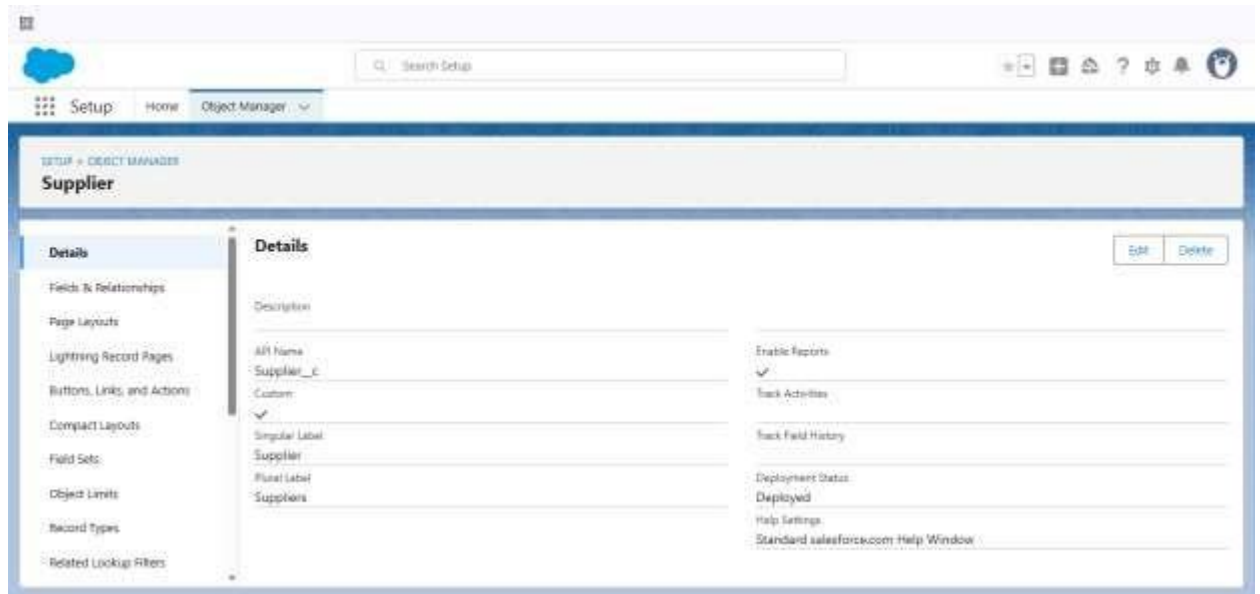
Search Setup

Setup Home Object Manager

SETUP > OBJECT MANAGER
Supplier

Details
Fields & Relationships
Page Layouts
Lightning Record Pages
Buttons, Links, and Actions
Compact Layouts
Field Sets
Object Limits
Record Types
Related Lookup Filters

Details

Edit Delete

Description

API Name
Supplier__c

Custom
✓

Singular Label
Supplier

Plural Label
Suppliers

Enable Reports
✓

Track Activities

Track Field History

Deployment Status
Deployed

Help Settings
Standard salesforce.com Help Window